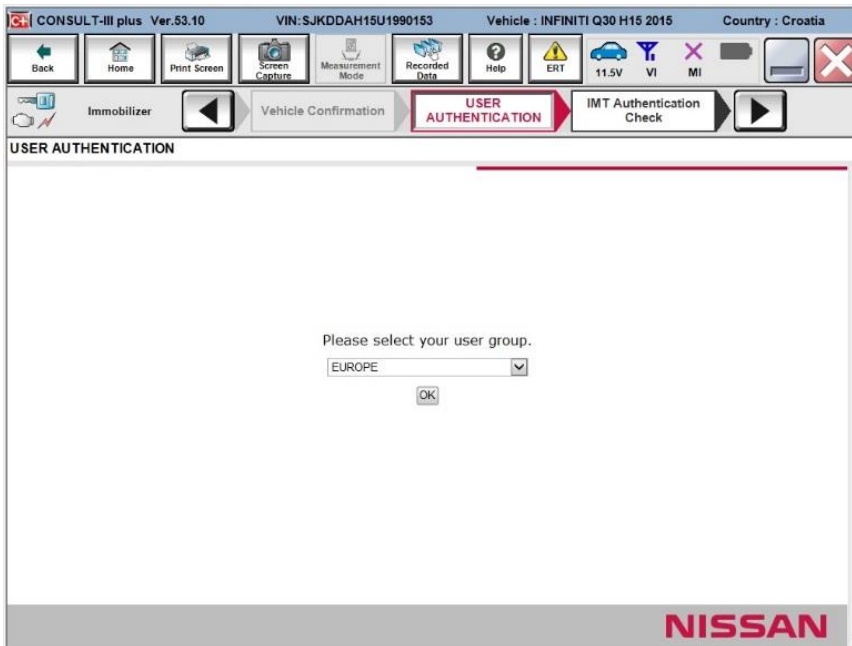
C+ CONSULT-III plus Ver.53.10 VIN:SJKDDAH15U1990153 Vehicle : INFINITI Q30 H15 2015 Country : Croatia

Back Home Print Screen Screen Capture Measurement Mode Recorded Data Help ERT 11.5V VI MI

Immobilizer Vehicle Confirmation USER AUTHENTICATION IMT Authentication Check

USER AUTHENTICATION

Please select your user group.

EUROPE

OK

NISSAN